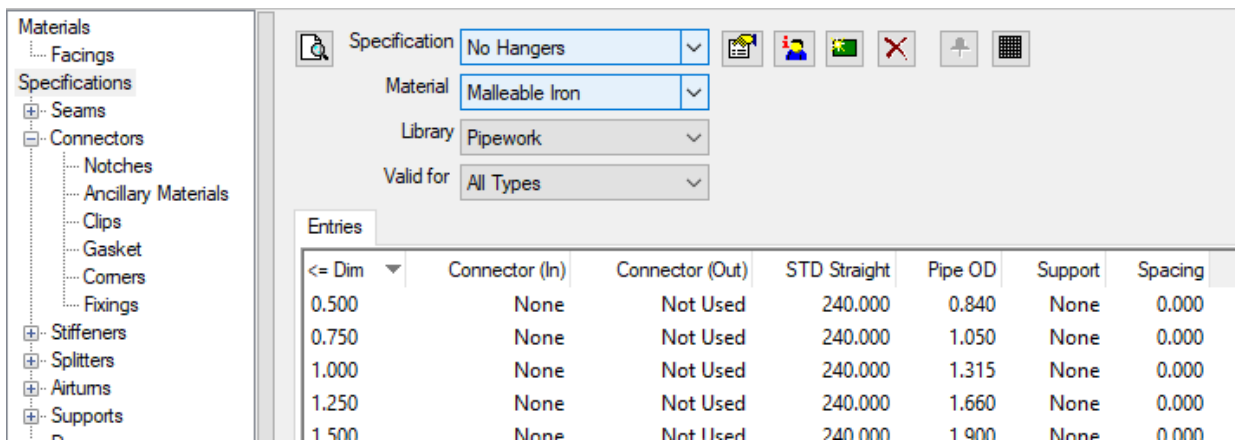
Materials
Facings
Specifications
Seams
Connectors
Notches
Ancillary Materials
Clips
Gasket
Corners
Fixings
Stiffeners
Splitters
Airturns
Supports

Specification No Hangers
Material Malleable Iron
Library Pipework
Valid for All Types

Entries

| <= Dim | Connector (In) | Connector (Out) | STD Straight | Pipe OD | Support | Spacing |
|---|---|---|---|---|---|---|
| 0.500 | None | Not Used | 240.000 | 0.840 | None | 0.000 |
| 0.750 | None | Not Used | 240.000 | 1.050 | None | 0.000 |
| 1.000 | None | Not Used | 240.000 | 1.315 | None | 0.000 |
| 1.250 | None | Not Used | 240.000 | 1.660 | None | 0.000 |
| 1.500 | None | Not Used | 240.000 | 1.900 | None | 0.000 |